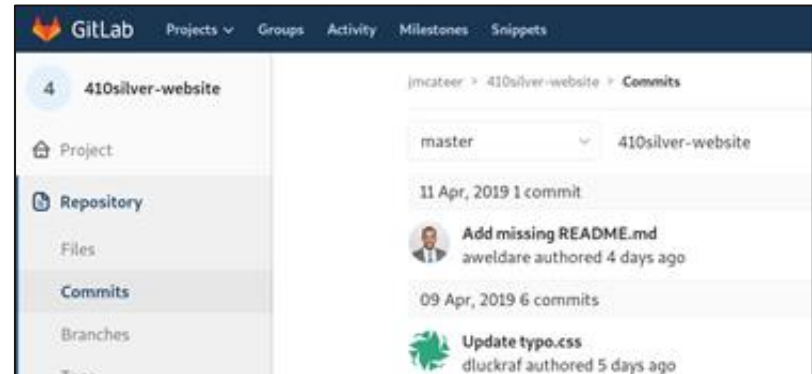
GitLab Projects Groups Activity Milestones Snippets

4 410silver-website

Project

Repository

Files

Commits

Branches

jmcateer > 410silver-website > Commits

master 410silver-website

11 Apr, 2019 1 commit

Add missing README.md
aweldare authored 4 days ago

09 Apr, 2019 6 commits

Update typo.css
dluckraf authored 5 days ago